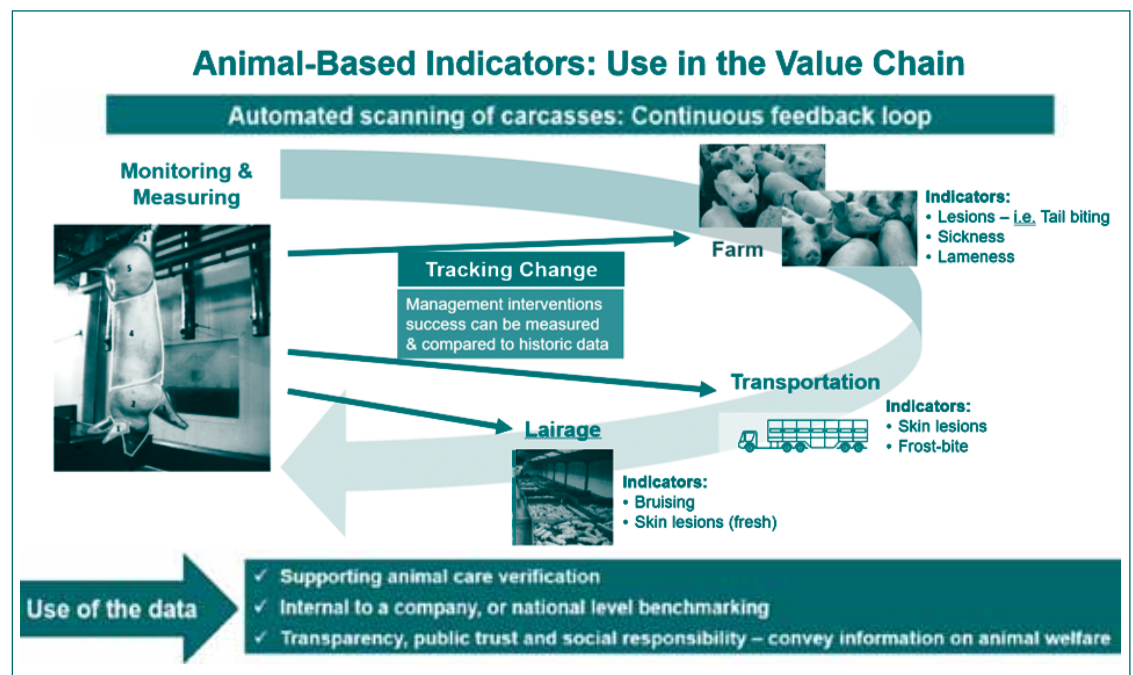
Animal-Based Indicators: Use in the Value Chain

Automated scanning of carcasses: Continuous feedback loop

Monitoring & Measuring

5
4
3
2
1

Farm

Indicators:
• Lesions – i.e. Tail biting
• Sickness
• Lameness

Tracking Change

Management interventions success can be measured & compared to historic data

Transportation

Indicators:
• Skin lesions
• Frost-bite

Lairage

Indicators:
• Bruising
• Skin lesions (fresh)

Use of the data

✓ Supporting animal care verification
✓ Internal to a company, or national level benchmarking
✓ Transparency, public trust and social responsibility – convey information on animal welfare